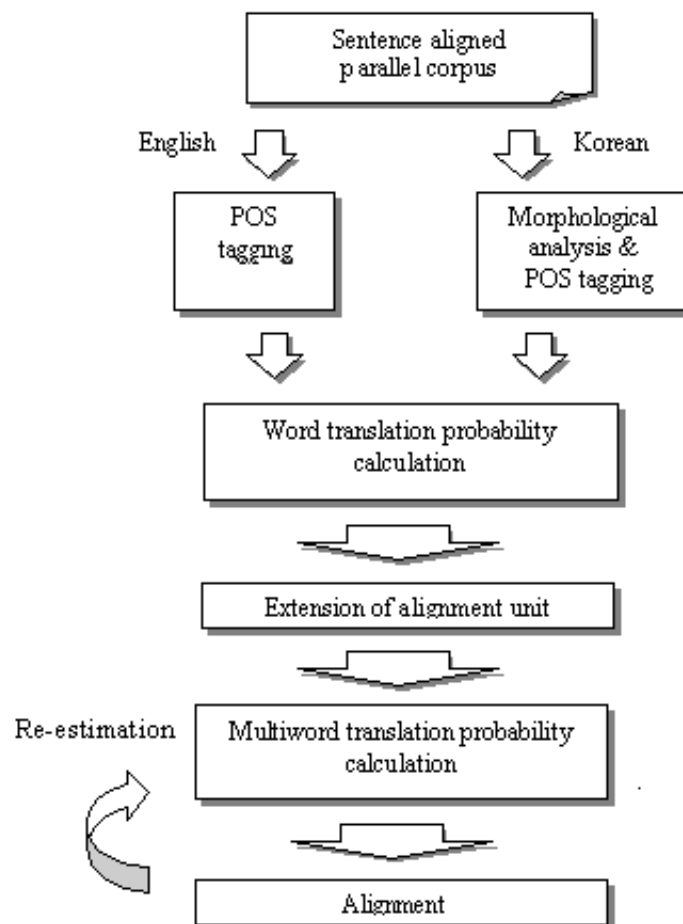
Sentence aligned parallel corpus

English

Korean

POS tagging

Morphological analysis & POS tagging

Word translation probability calculation

Extension of alignment unit

Re-estimation

Multiword translation probability calculation

Alignment